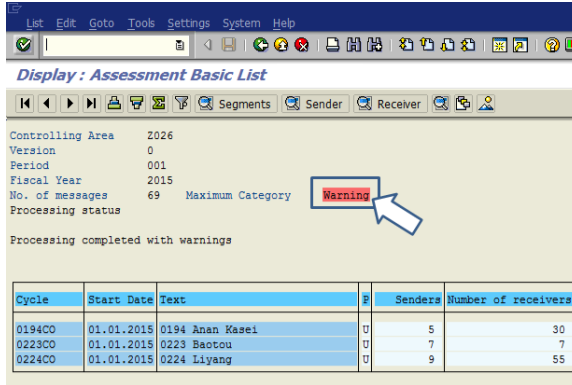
List Edit Goto Tools Settings System Help

Display : Assessment Basic List

Segments Sender Receiver

Controlling Area Z026
Version 0
Period 001
Fiscal Year 2015
No. of messages 69 Maximum Category Warning
Processing status

Processing completed with warnings

| Cycle | Start Date | Text | P | Senders | Number of receivers |
|---|---|---|---|---|---|
| 0194CO | 01.01.2015 | 0194 Anan Kasei | U | 5 | 30 |
| 0223CO | 01.01.2015 | 0223 Baotou | U | 7 | 7 |
| 0224CO | 01.01.2015 | 0224 Liyang | U | 9 | 55 |